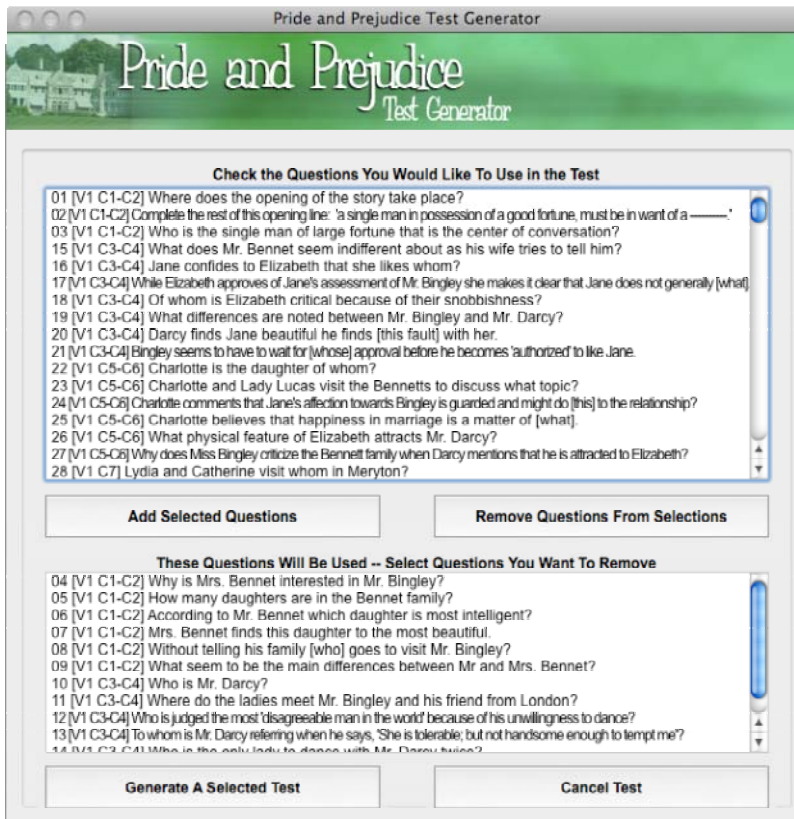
Pride and Prejudice Test Generator

Pride and Prejudice
Test Generator

Check the Questions You Would Like To Use in the Test

01 [V1 C1-C2] Where does the opening of the story take place?
02 [V1 C1-C2] Complete the rest of this opening line: 'a single man in possession of a good fortune, must be in want of a ———.'
03 [V1 C1-C2] Who is the single man of large fortune that is the center of conversation?
15 [V1 C3-C4] What does Mr. Bennet seem indifferent about as his wife tries to tell him?
16 [V1 C3-C4] Jane confides to Elizabeth that she likes whom?
17 [V1 C3-C4] While Elizabeth approves of Jane's assessment of Mr. Bingley she makes it clear that Jane does not generally [what]
18 [V1 C3-C4] Of whom is Elizabeth critical because of their snobbishness?
19 [V1 C3-C4] What differences are noted between Mr. Bingley and Mr. Darcy?
20 [V1 C3-C4] Darcy finds Jane beautiful he finds [this fault] with her.
21 [V1 C3-C4] Bingley seems to have to wait for [whose] approval before he becomes 'authorized' to like Jane.
22 [V1 C5-C6] Charlotte is the daughter of whom?
23 [V1 C5-C6] Charlotte and Lady Lucas visit the Bennetts to discuss what topic?
24 [V1 C5-C6] Charlotte comments that Jane's affection towards Bingley is guarded and might do [this] to the relationship?
25 [V1 C5-C6] Charlotte believes that happiness in marriage is a matter of [what].
26 [V1 C5-C6] What physical feature of Elizabeth attracts Mr. Darcy?
27 [V1 C5-C6] Why does Miss Bingley criticize the Bennett family when Darcy mentions that he is attracted to Elizabeth?
28 [V1 C7] Lydia and Catherine visit whom in Meryton?

Add Selected Questions

Remove Questions From Selections

These Questions Will Be Used -- Select Questions You Want To Remove

04 [V1 C1-C2] Why is Mrs. Bennet interested in Mr. Bingley?
05 [V1 C1-C2] How many daughters are in the Bennet family?
06 [V1 C1-C2] According to Mr. Bennet which daughter is most intelligent?
07 [V1 C1-C2] Mrs. Bennet finds this daughter to the most beautiful.
08 [V1 C1-C2] Without telling his family [who] goes to visit Mr. Bingley?
09 [V1 C1-C2] What seem to be the main differences between Mr and Mrs. Bennet?
10 [V1 C3-C4] Who is Mr. Darcy?
11 [V1 C3-C4] Where do the ladies meet Mr. Bingley and his friend from London?
12 [V1 C3-C4] Who is judged the most 'disagreeable man in the world' because of his unwillingness to dance?
13 [V1 C3-C4] To whom is Mr. Darcy referring when he says, 'She is tolerable; but not handsome enough to tempt me'?
14 [V1 C3-C4] Who is the only lady to dance with Mr. Darcy twice?

Generate A Selected Test

Cancel Test